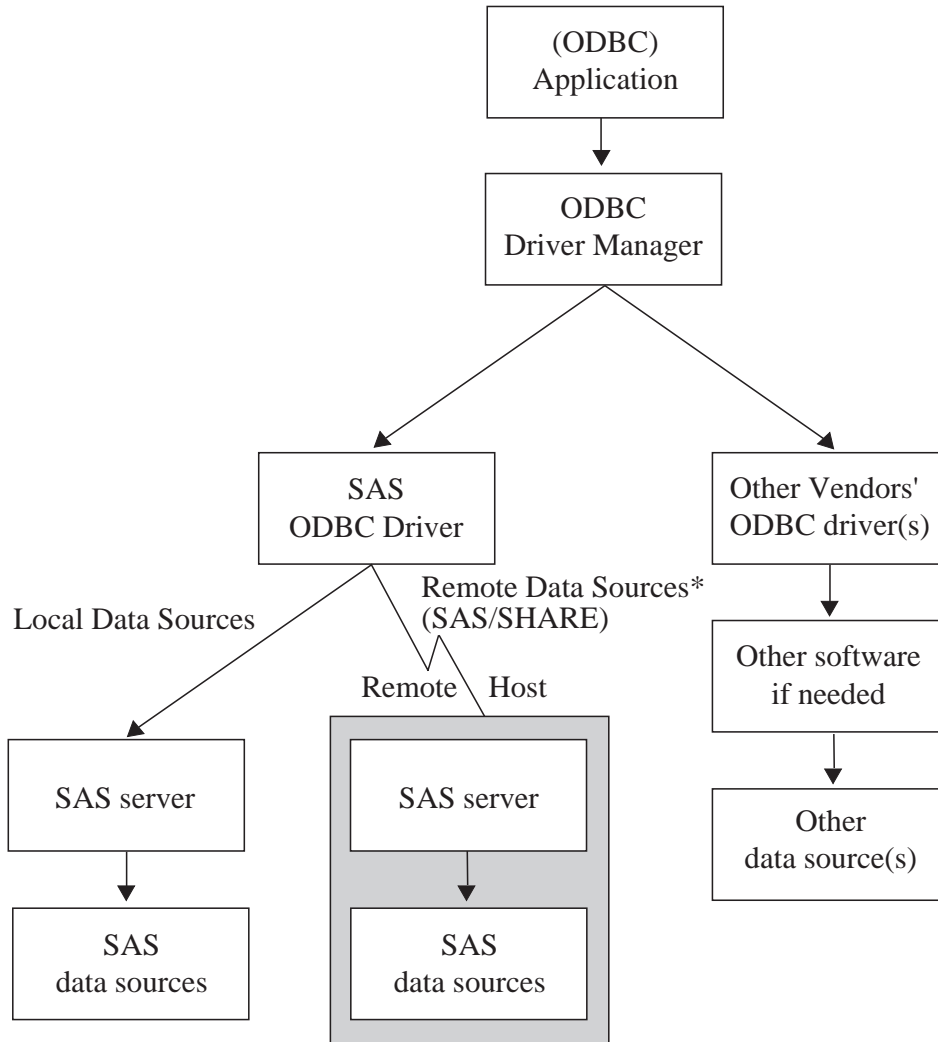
(ODBC)
Application

ODBC
Driver Manager

SAS
ODBC Driver

Other Vendors'
ODBC driver(s)

Local Data Sources

Remote Data Sources*
(SAS/SHARE)

Remote Host

Other software
if needed

SAS server

SAS server

Other
data source(s)

SAS
data sources

SAS
data sources